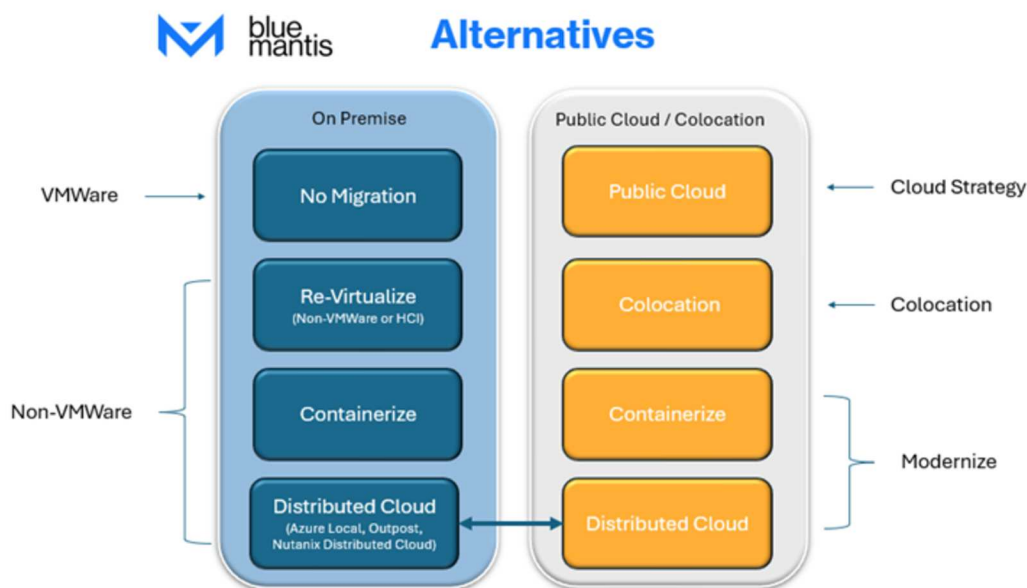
blue mantis

Alternatives

On Premise

Public Cloud / Colocation

VMWare

No Migration

Public Cloud

Cloud Strategy

Re-Virtualize
(Non-VMWare or HCI)

Colocation

Colocation

Non-VMWare

Containerize

Containerize

Modernize

Distributed Cloud
(Azure Local, Outpost, Nutanix Distributed Cloud)

Distributed Cloud